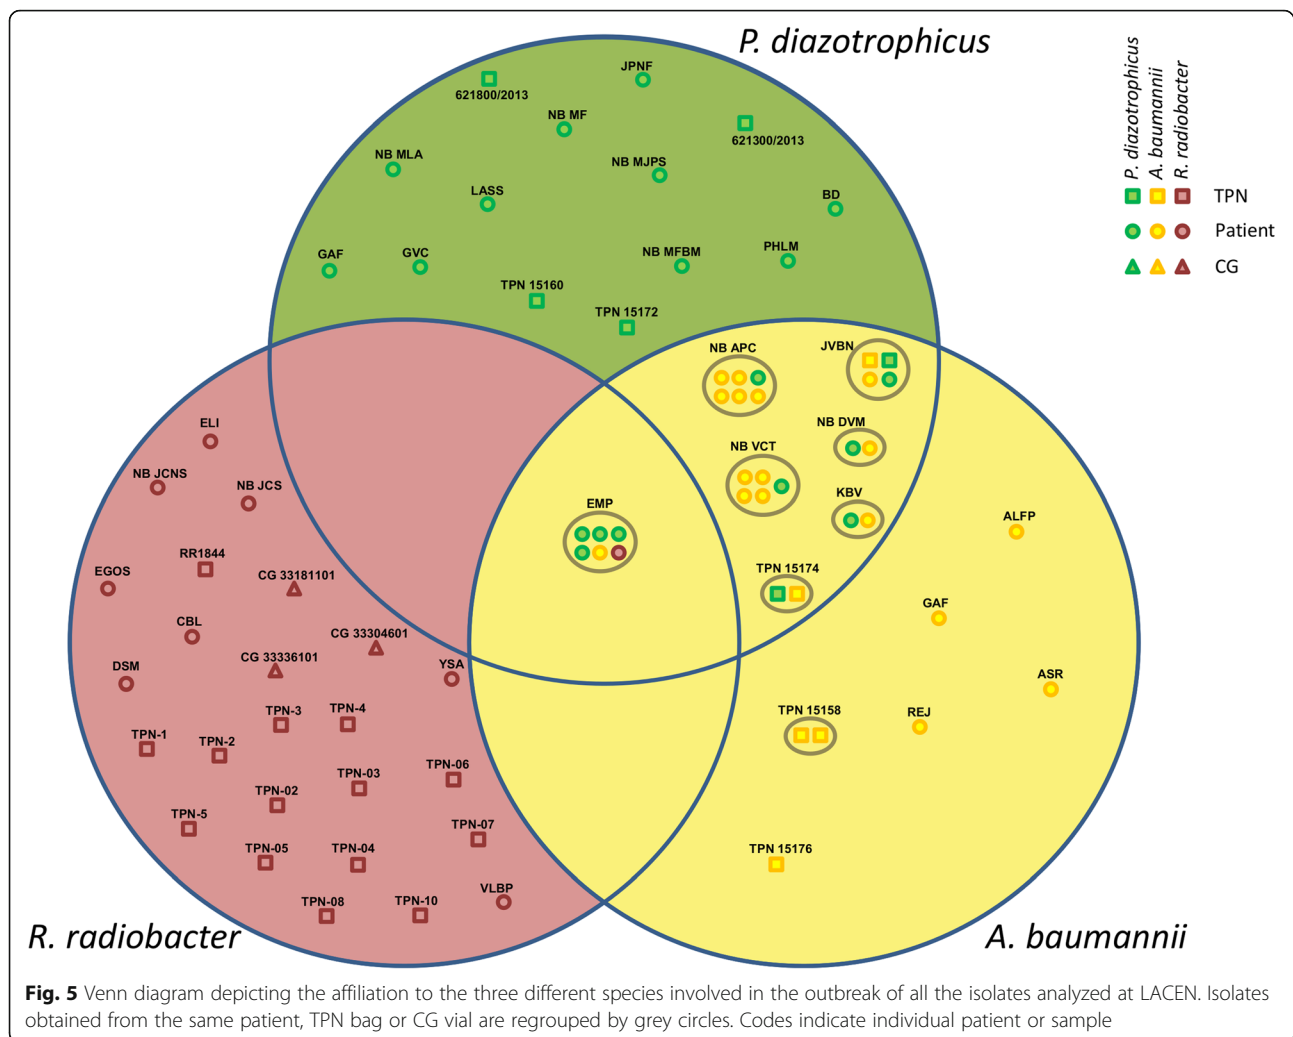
P. diazotrophicus

P. diazotrophicus
A. baumannii
R. radiobacter

TPN
Patient
CG

621800/2013
JPNF
NB MF
621300/2013
NB MLA
NB MJPS
LASS
BD
GAF
GVC
NB MFBM
PHLM
TPN 15160
TPN 15172
NB APC
JVBN
ELI
NB DVM
NB JCNS
NB JCS
NB VCT
EMP
KBV
RR1844
ALFP
EGOS
CG 33181101
TPN 15174
CBL
GAF
CG 33304601
CG 33336101
DSM
YSA
ASR
TPN-3
TPN-4
TPN 15158
REJ
TPN-1
TPN-2
TPN-06
TPN-03
TPN-02
TPN-5
TPN-07
TPN-05
TPN-04
TPN 15176
VLBP
TPN-08
TPN-10

R. radiobacter
A. baumannii

Fig. 5 Venn diagram depicting the affiliation to the three different species involved in the outbreak of all the isolates analyzed at LACEN. Isolates obtained from the same patient, TPN bag or CG vial are regrouped by grey circles. Codes indicate individual patient or sample